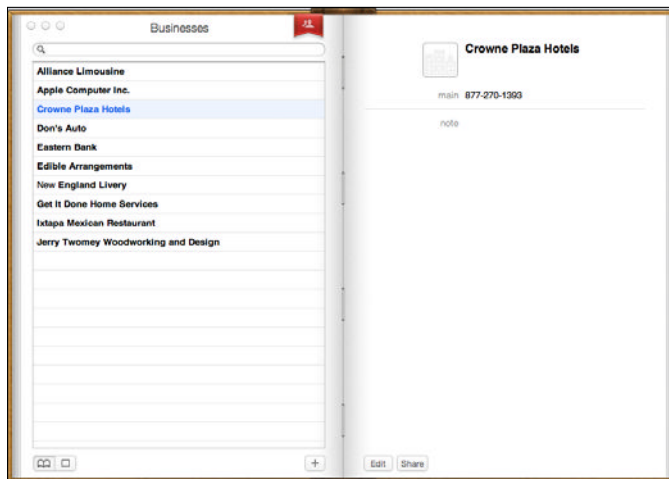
Businesses

Alliance Limousine
Apple Computer Inc.
Crowne Plaza Hotels
Don's Auto
Eastern Bank
Edible Arrangements
New England Livery
Get It Done Home Services
Ixtapa Mexican Restaurant
Jerry Twomey Woodworking and Design

+

Crowne Plaza Hotels

main 877-270-1393

note

Edit Share